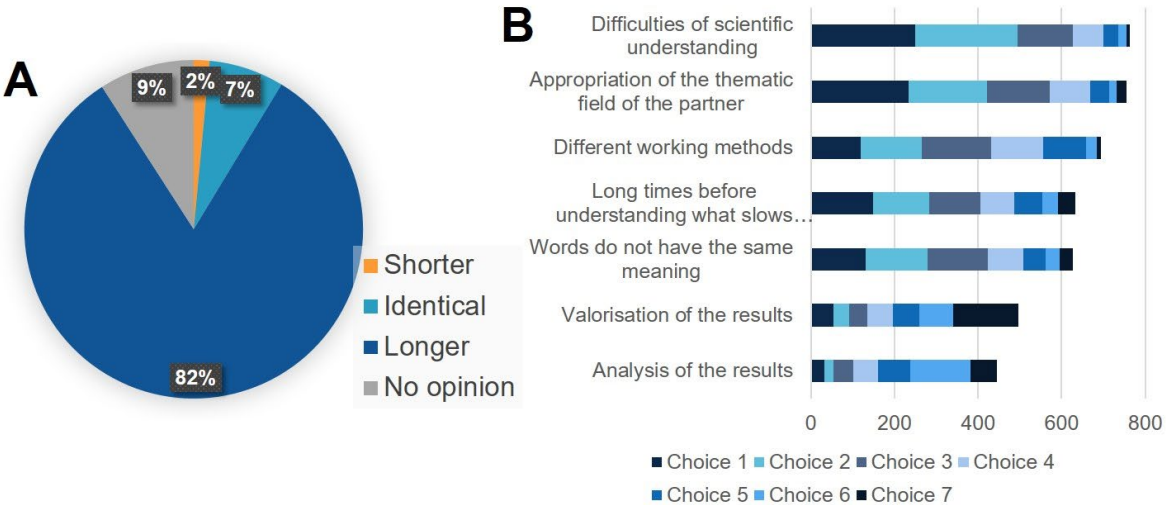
A

9%
2%
7%
82%

Shorter
Identical
Longer
No opinion

B

Difficulties of scientific understanding
Appropriation of the thematic field of the partner
Different working methods
Long times before understanding what slows…
Words do not have the same meaning
Valorisation of the results
Analysis of the results

0
200
400
600
800

Choice 1
Choice 2
Choice 3
Choice 4
Choice 5
Choice 6
Choice 7